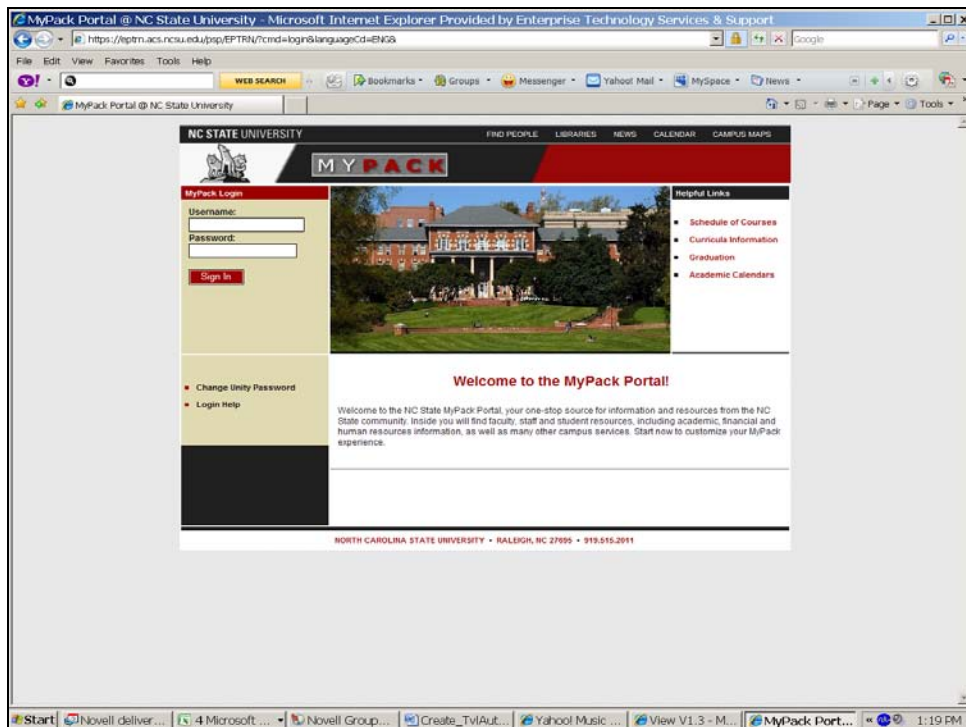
MyPack Portal @ NC State University - Microsoft Internet Explorer Provided by Enterprise Technology Services & Support

https://eptrn.acs.ncsu.edu/psp/EPTRN/?cmd=login&languageCd=ENG&

Google

File Edit View Favorites Tools Help

WEB SEARCH

Bookmarks Groups Messenger Yahoo! Mail MySpace News

MyPack Portal @ NC State University

Page Tools

NC STATE UNIVERSITY

FIND PEOPLE LIBRARIES NEWS CALENDAR CAMPUS MAPS

MYPACK

MyPack Login

Username:

Password:

Sign In

Helpful Links

Schedule of Courses

Curricula Information

Graduation

Academic Calendars

Change Unity Password

Login Help

Welcome to the MyPack Portal!

Welcome to the NC State MyPack Portal, your one-stop source for information and resources from the NC State community. Inside you will find faculty, staff and student resources, including academic, financial and human resources information, as well as many other campus services. Start now to customize your MyPack experience.

NORTH CAROLINA STATE UNIVERSITY • RALEIGH, NC 27695 • 919.515.2011

Start Novell deliver... 4 Microsoft ... Novell Group... Create_TvlAut... Yahoo! Music ... View V1.3 - M... MyPack Port... 1:19 PM